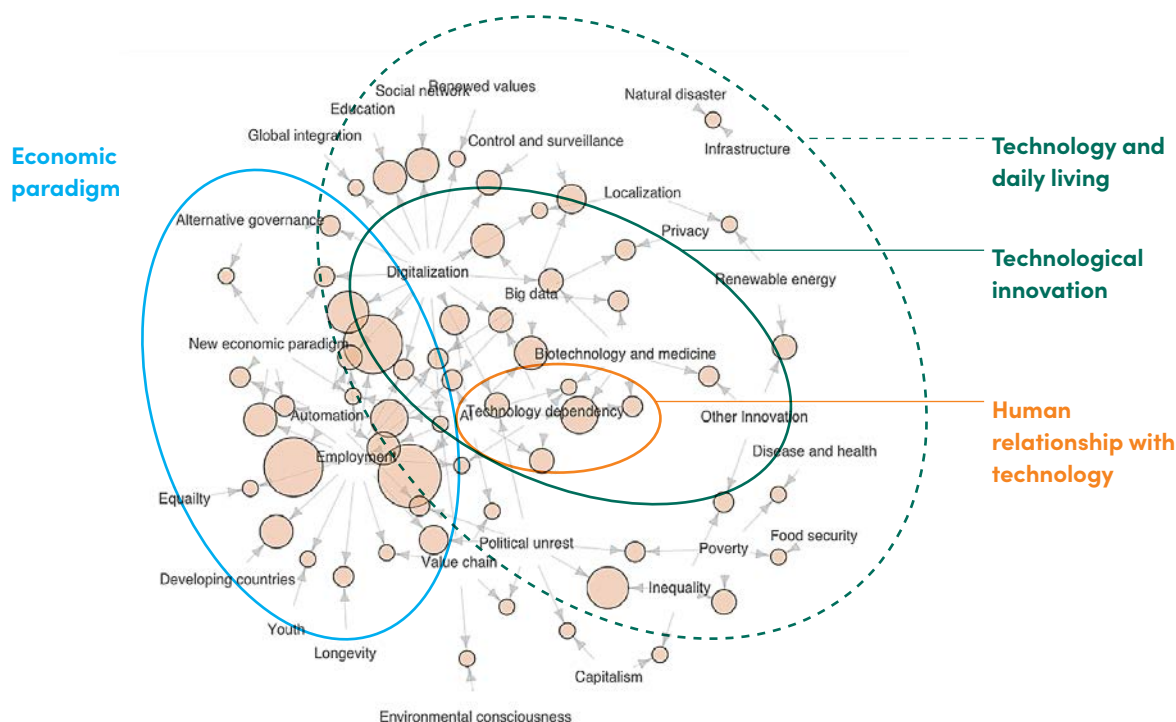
Economic paradigm

Technology and daily living

Technological innovation

Human relationship with technology

Social network
Renewed values
Education
Global integration
Control and surveillance
Natural disaster
Infrastructure
Localization
Alternative governance
Privacy
Digitalization
Renewable energy
Big data
New economic paradigm
Biotechnology and medicine
AI
Automation
Technology dependency
Other Innovation
Employment
Disease and health
Equality
Food security
Political unrest
Poverty
Value chain
Developing countries
Inequality
Youth
Longevity
Capitalism
Environmental consciousness